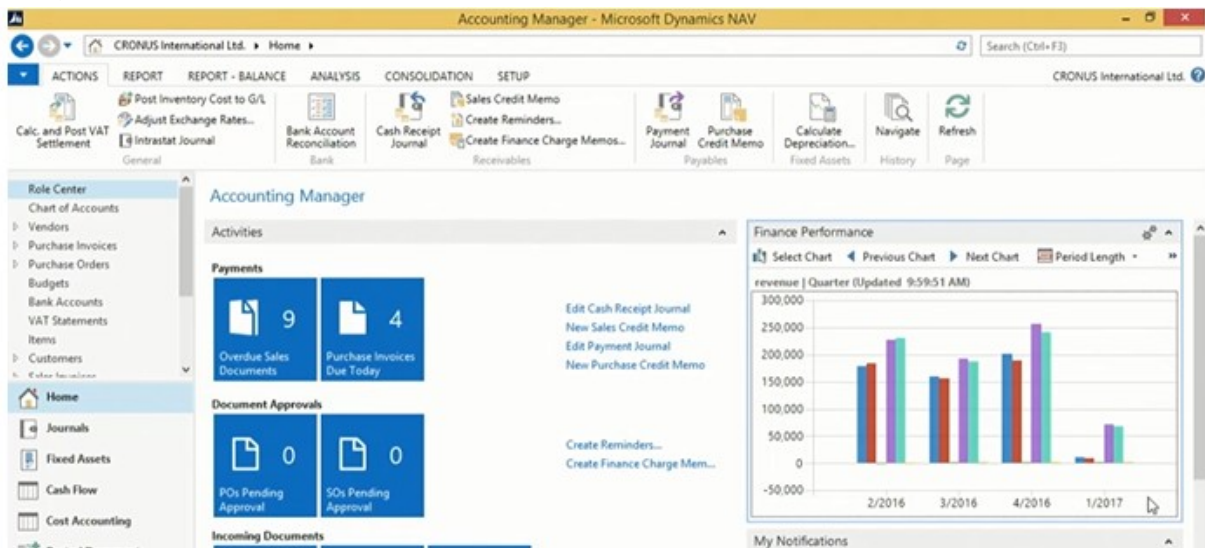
Accounting Manager - Microsoft Dynamics NAV

CRONUS International Ltd. ▸ Home ▸

Search (Ctrl+F3)

ACTIONS REPORT REPORT - BALANCE ANALYSIS CONSOLIDATION SETUP

CRONUS International Ltd.

Calc. and Post VAT Settlement
Post Inventory Cost to G/L
Adjust Exchange Rates...
Intrastat Journal
General

Bank Account Reconciliation
Bank

Cash Receipt Journal
Sales Credit Memo
Create Reminders...
Create Finance Charge Memos...
Receivables

Payment Journal
Purchase Credit Memo
Payables

Calculate Depreciation...
Fixed Assets

Navigate
History

Refresh
Page

Role Center
Chart of Accounts
Vendors
Purchase Invoices
Purchase Orders
Budgets
Bank Accounts
VAT Statements
Items
Customers
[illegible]

Home
Journals
Fixed Assets
Cash Flow
Cost Accounting

Accounting Manager

Activities

Payments

9
Overdue Sales Documents

4
Purchase Invoices Due Today

Edit Cash Receipt Journal
New Sales Credit Memo
Edit Payment Journal
New Purchase Credit Memo

Document Approvals

0
POs Pending Approval

0
SOs Pending Approval

Create Reminders...
Create Finance Charge Mem...

Incoming Documents

Finance Performance

Select Chart Previous Chart Next Chart Period Length

revenue | Quarter (Updated 9:59:51 AM)

300,000
250,000
200,000
150,000
100,000
50,000
0
-50,000

2/2016 3/2016 4/2016 1/2017

My Notifications